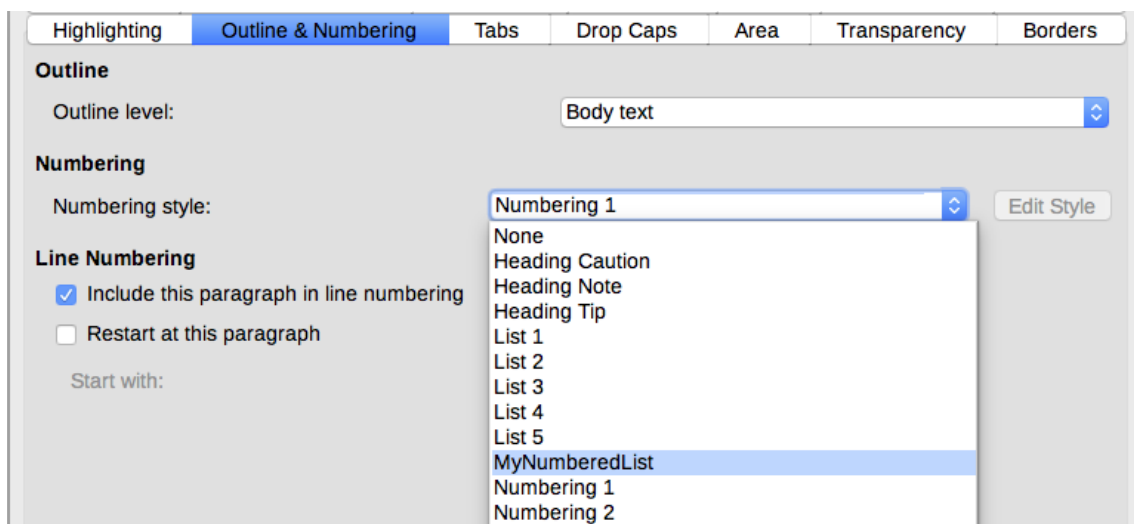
Highlighting | Outline & Numbering | Tabs | Drop Caps | Area | Transparency | Borders

Outline

Outline level: Body text

Numbering

Numbering style: Numbering 1 Edit Style

None
Heading Caution
Heading Note
Heading Tip
List 1
List 2
List 3
List 4
List 5
MyNumberedList
Numbering 1
Numbering 2

Line Numbering

Include this paragraph in line numbering

Restart at this paragraph

Start with: